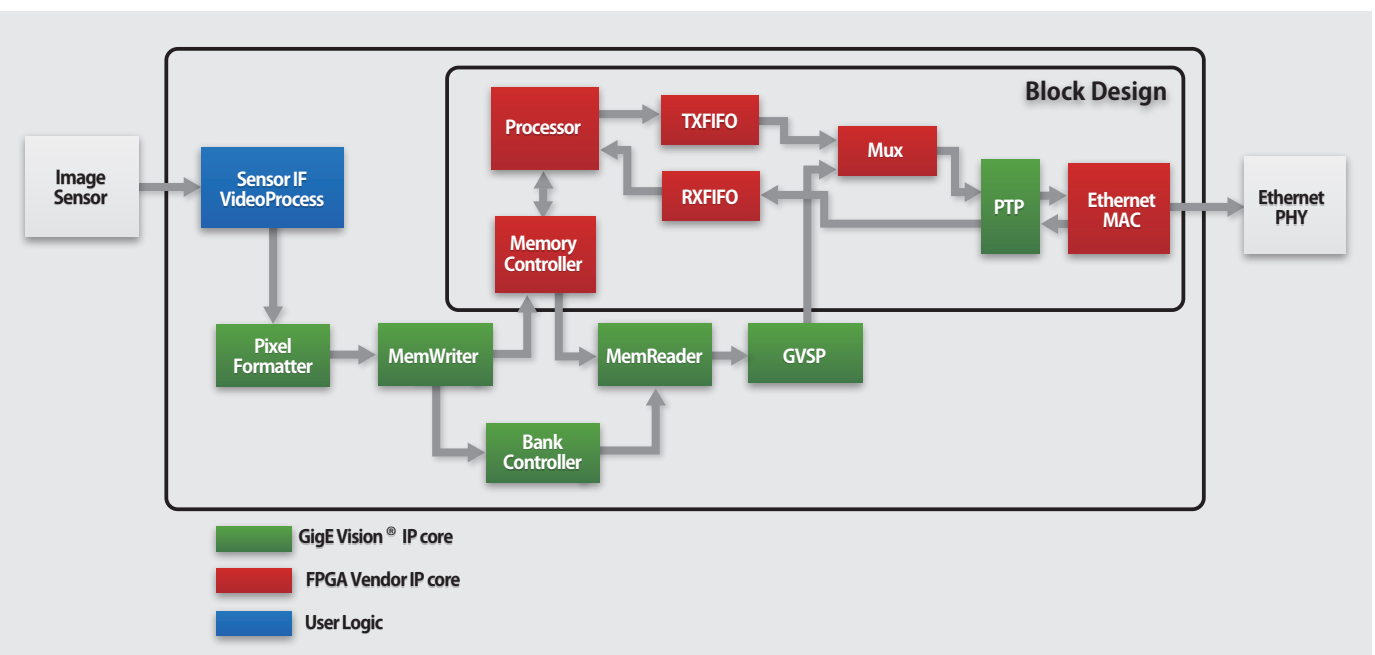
Block Design

Image Sensor

Sensor IF VideoProcess

Processor

TXFIFO

Mux

RXFIFO

PTP

Ethernet MAC

Ethernet PHY

Memory Controller

Pixel Formatter

MemWriter

MemReader

GVSP

Bank Controller

GigE Vision ® IP core

FPGA Vendor IP core

User Logic